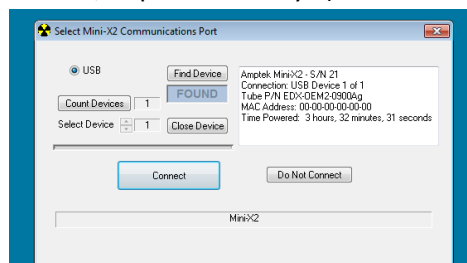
Select Mini-X2 Communications Port

USB

Find Device

FOUND

Count Devices 1

Select Device 1

Close Device

Amptek Mini-X2 - S/N 21
Connection: USB Device 1 of 1
Tube P/N EDX-OEM2-0900Ag
MAC Address: 00-00-00-00-00-00
Time Powered: 3 hours, 32 minutes, 31 seconds

Connect

Do Not Connect

Mini-X2